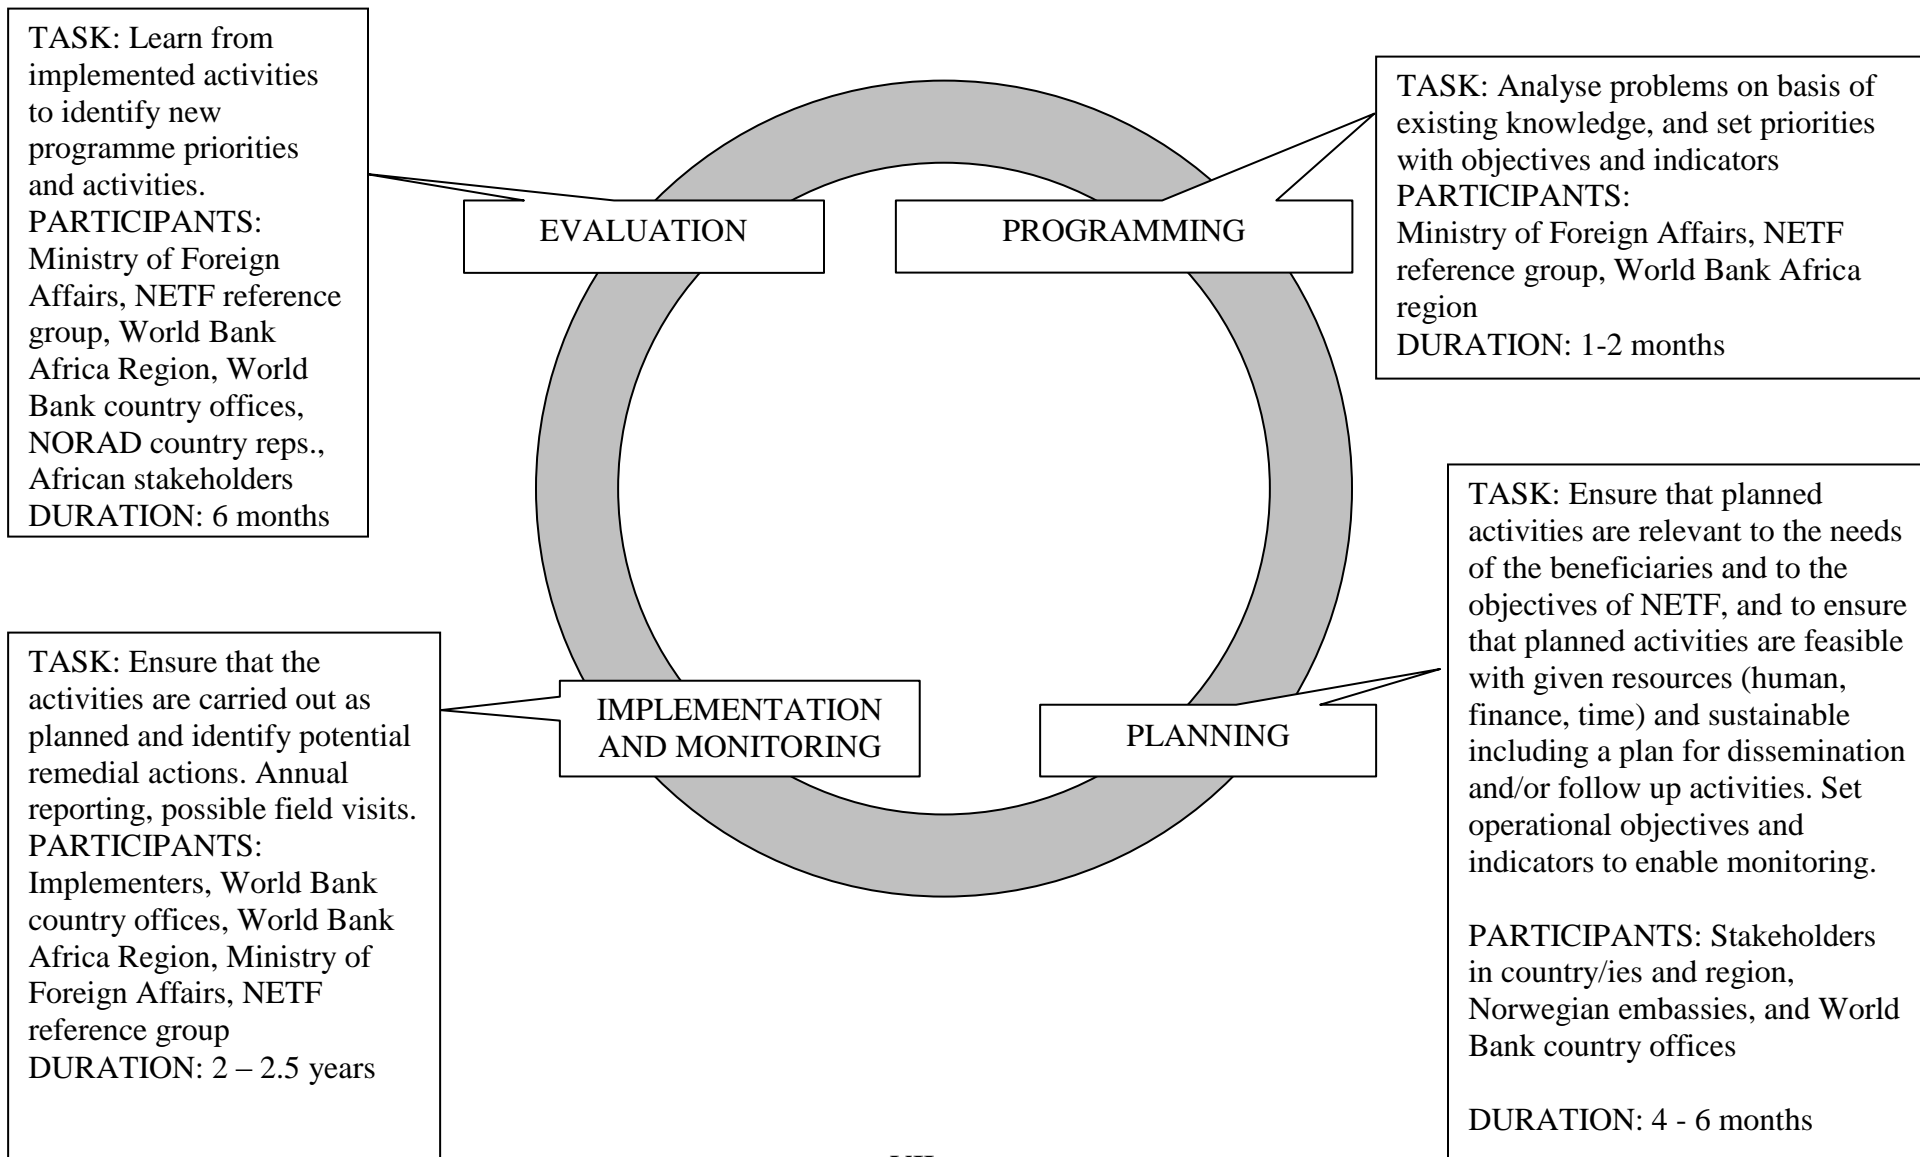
TASK: Learn from implemented activities to identify new programme priorities and activities.
PARTICIPANTS: Ministry of Foreign Affairs, NETF reference group, World Bank Africa Region, World Bank country offices, NORAD country reps., African stakeholders
DURATION: 6 months

EVALUATION

PROGRAMMING

TASK: Analyse problems on basis of existing knowledge, and set priorities with objectives and indicators
PARTICIPANTS:
Ministry of Foreign Affairs, NETF reference group, World Bank Africa region
DURATION: 1-2 months

TASK: Ensure that the activities are carried out as planned and identify potential remedial actions. Annual reporting, possible field visits.
PARTICIPANTS:
Implementers, World Bank country offices, World Bank Africa Region, Ministry of Foreign Affairs, NETF reference group
DURATION: 2 – 2.5 years

IMPLEMENTATION AND MONITORING

PLANNING

TASK: Ensure that planned activities are relevant to the needs of the beneficiaries and to the objectives of NETF, and to ensure that planned activities are feasible with given resources (human, finance, time) and sustainable including a plan for dissemination and/or follow up activities. Set operational objectives and indicators to enable monitoring.

PARTICIPANTS: Stakeholders in country/ies and region, Norwegian embassies, and World Bank country offices

DURATION: 4 - 6 months

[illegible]